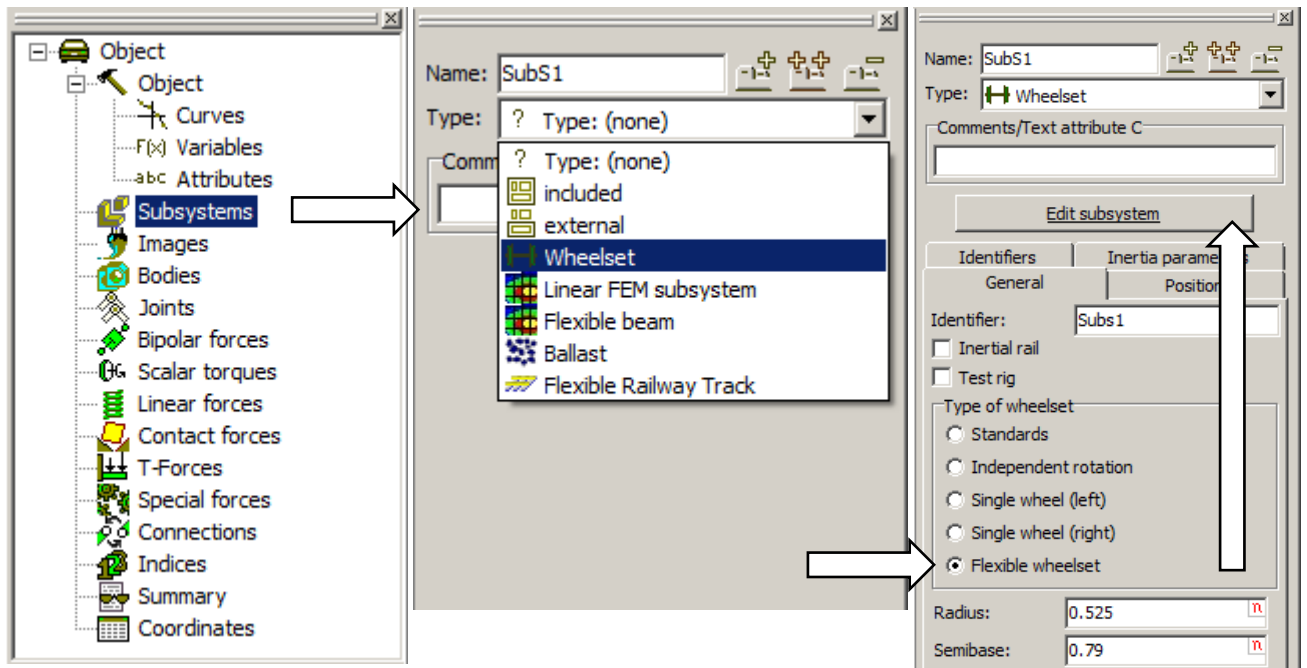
Object
Object
Curves
F(x) Variables
abc Attributes
Subsystems
Images
Bodies
Joints
Bipolar forces
Scalar torques
Linear forces
Contact forces
T-Forces
Special forces
Connections
Indices
Summary
Coordinates

Name: SubS1
Type: ? Type: (none)
Comm
? Type: (none)
included
external
Wheelset
Linear FEM subsystem
Flexible beam
Ballast
Flexible Railway Track

Name: SubS1
Type: Wheelset
Comments/Text attribute C
Edit subsystem
Identifiers
Inertia parame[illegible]s
General
Positio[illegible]
Identifier: Subs1
Inertial rail
Test rig
Type of wheelset
Standards
Independent rotation
Single wheel (left)
Single wheel (right)
Flexible wheelset
Radius: 0.525
Semibase: 0.79